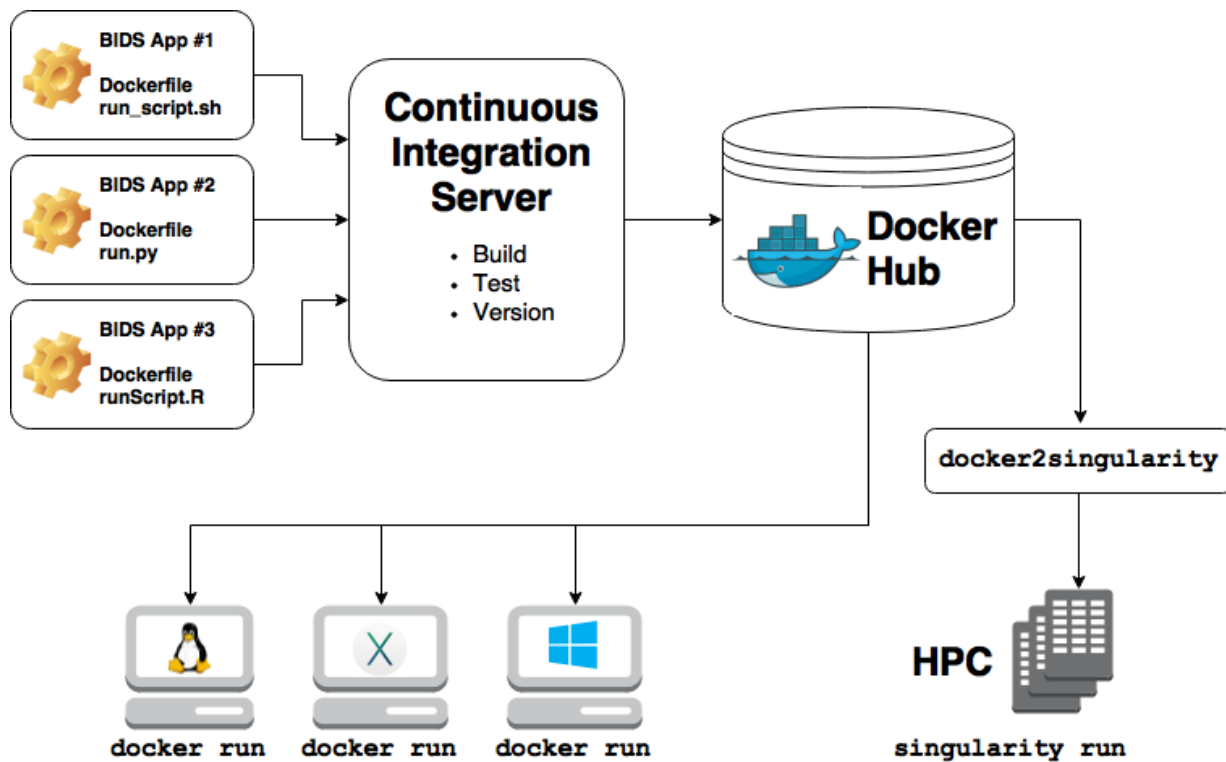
BIDS App #1

Dockerfile
run_script.sh

BIDS App #2

Dockerfile
run.py

BIDS App #3

Dockerfile
runScript.R

Continuous Integration Server

- Build
- Test
- Version

Docker Hub

docker2singularity

HPC

docker run docker run docker run

singularity run